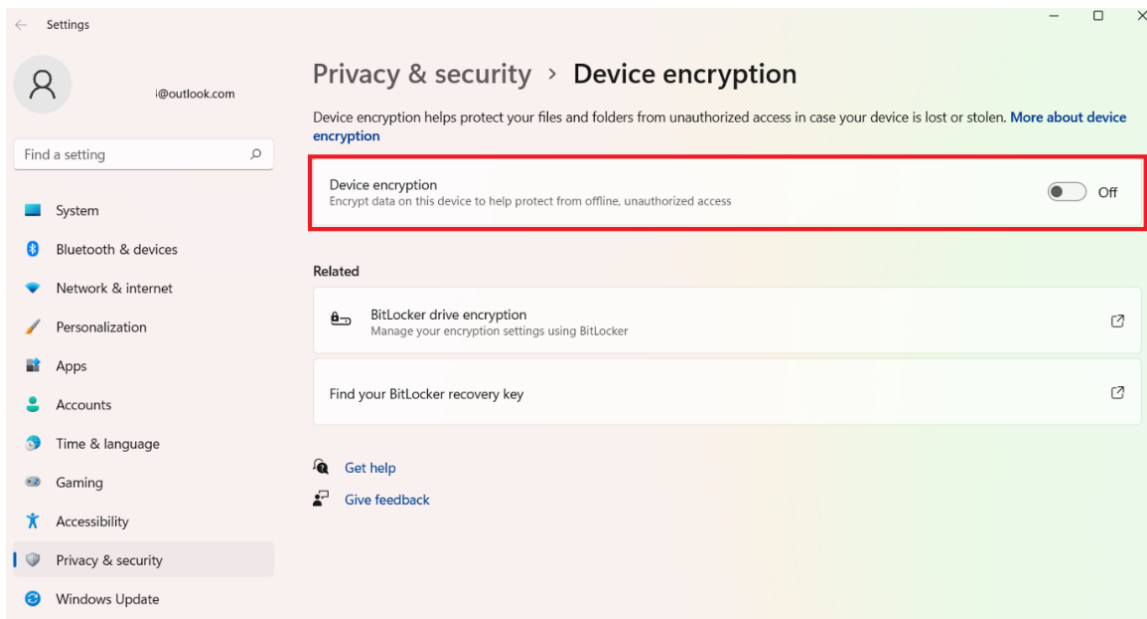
Settings

i@outlook.com

Find a setting

System
Bluetooth & devices
Network & internet
Personalization
Apps
Accounts
Time & language
Gaming
Accessibility
Privacy & security
Windows Update

Privacy & security › Device encryption

Device encryption helps protect your files and folders from unauthorized access in case your device is lost or stolen. More about device encryption

Device encryption
Encrypt data on this device to help protect from offline, unauthorized access
Off

Related

BitLocker drive encryption
Manage your encryption settings using BitLocker

Find your BitLocker recovery key

Get help
Give feedback